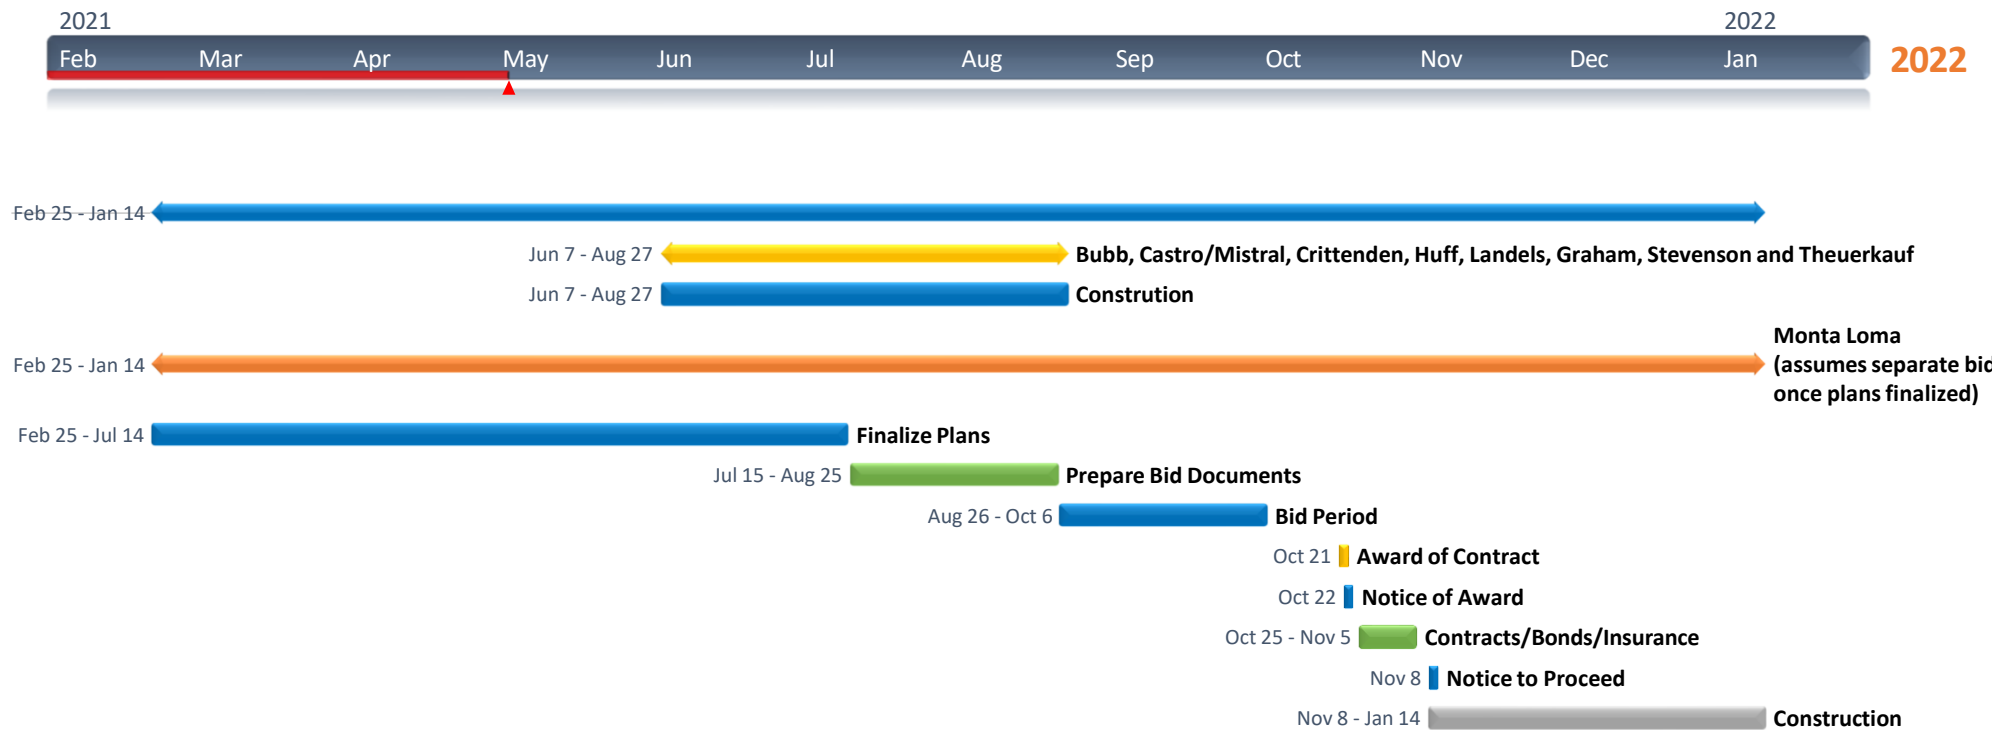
2021

2022

Feb Mar Apr May Jun Jul Aug Sep Oct Nov Dec Jan

2022

Feb 25 - Jan 14

Jun 7 - Aug 27 Bubb, Castro/Mistral, Crittenden, Huff, Landels, Graham, Stevenson and Theuerkauf

Jun 7 - Aug 27 Constrution

Feb 25 - Jan 14 Monta Loma (assumes separate bi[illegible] once plans finalized)

Feb 25 - Jul 14 Finalize Plans

Jul 15 - Aug 25 Prepare Bid Documents

Aug 26 - Oct 6 Bid Period

Oct 21 Award of Contract

Oct 22 Notice of Award

Oct 25 - Nov 5 Contracts/Bonds/Insurance

Nov 8 Notice to Proceed

Nov 8 - Jan 14 Construction